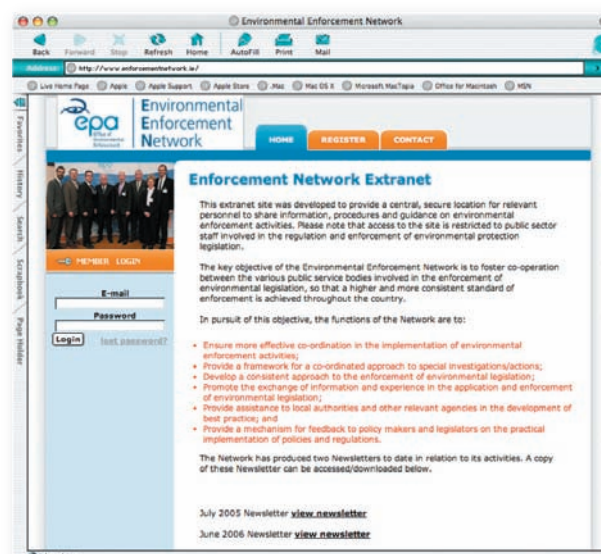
Environmental Enforcement Network

Back Forward Stop Refresh Home AutoFill Print Mail

Address: http://www.enforcementnetwork.ie/

Live Home Page Apple Apple Support Apple Store .Mac Mac OS X Microsoft MacTopia Office for Macintosh MSN

Favorites History Search Scrapbook Page Holder

epa Office of Environmental Enforcement

Environmental Enforcement Network

HOME REGISTER CONTACT

MEMBER LOGIN

E-mail

Password

Login lost password?

Enforcement Network Extranet

This extranet site was developed to provide a central, secure location for relevant personnel to share information, procedures and guidance on environmental enforcement activities. Please note that access to the site is restricted to public sector staff involved in the regulation and enforcement of environmental protection legislation.

The key objective of the Environmental Enforcement Network is to foster co-operation between the various public service bodies involved in the enforcement of environmental legislation, so that a higher and more consistent standard of enforcement is achieved throughout the country.

In pursuit of this objective, the functions of the Network are to:

- Ensure more effective co-ordination in the implementation of environmental enforcement activities;
- Provide a framework for a co-ordinated approach to special investigations/actions;
- Develop a consistent approach to the enforcement of environmental legislation;
- Promote the exchange of information and experience in the application and enforcement of environmental legislation;
- Provide assistance to local authorities and other relevant agencies in the development of best practice; and
- Provide a mechanism for feedback to policy makers and legislators on the practical implementation of policies and regulations.

The Network has produced two Newsletters to date in relation to its activities. A copy of these Newsletter can be accessed/downloaded below.

July 2005 Newsletter view newsletter

June 2006 Newsletter view newsletter